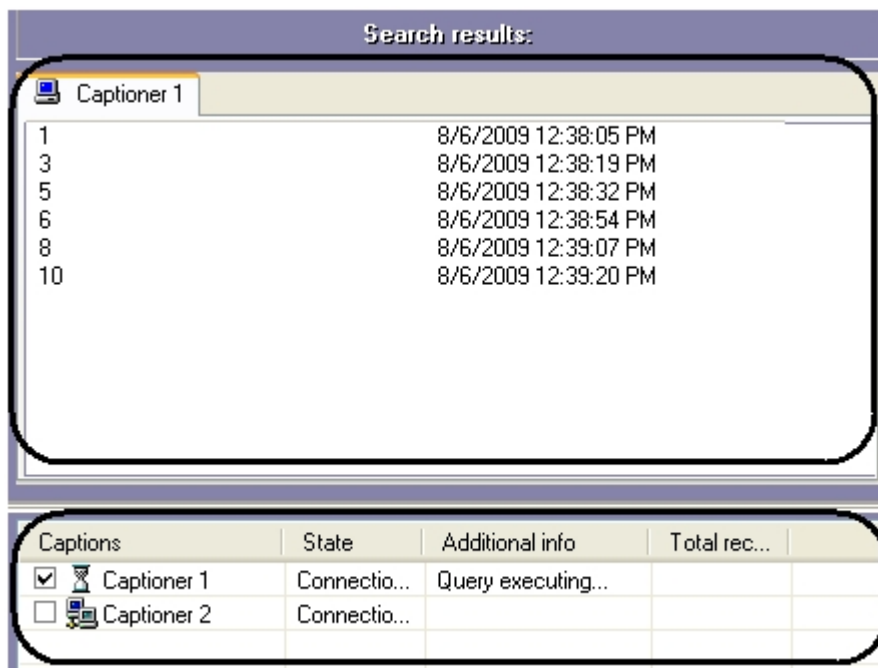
Search results:

Captioner 1

| | |
|---|---|
| 1 | 8/6/2009 12:38:05 PM |
| 3 | 8/6/2009 12:38:19 PM |
| 5 | 8/6/2009 12:38:32 PM |
| 6 | 8/6/2009 12:38:54 PM |
| 8 | 8/6/2009 12:39:07 PM |
| 10 | 8/6/2009 12:39:20 PM |

| Captions | State | Additional info | Total rec... |
|---|---|---|---|
| ☑ Captioner 1 | Connectio... | Query executing... | |
| ☐ Captioner 2 | Connectio... | | |